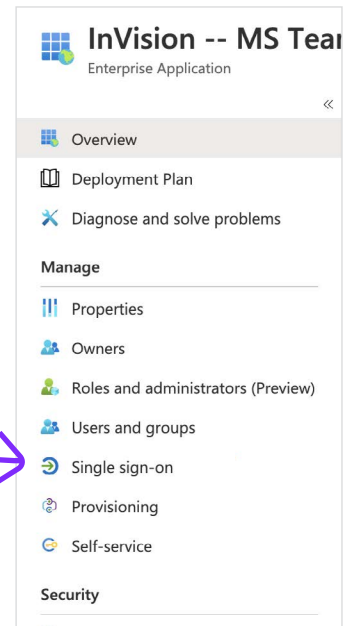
InVision -- MS Tear
Enterprise Application

«

Overview
Deployment Plan
Diagnose and solve problems

Manage
Properties
Owners
Roles and administrators (Preview)
Users and groups
Single sign-on
Provisioning
Self-service

Security